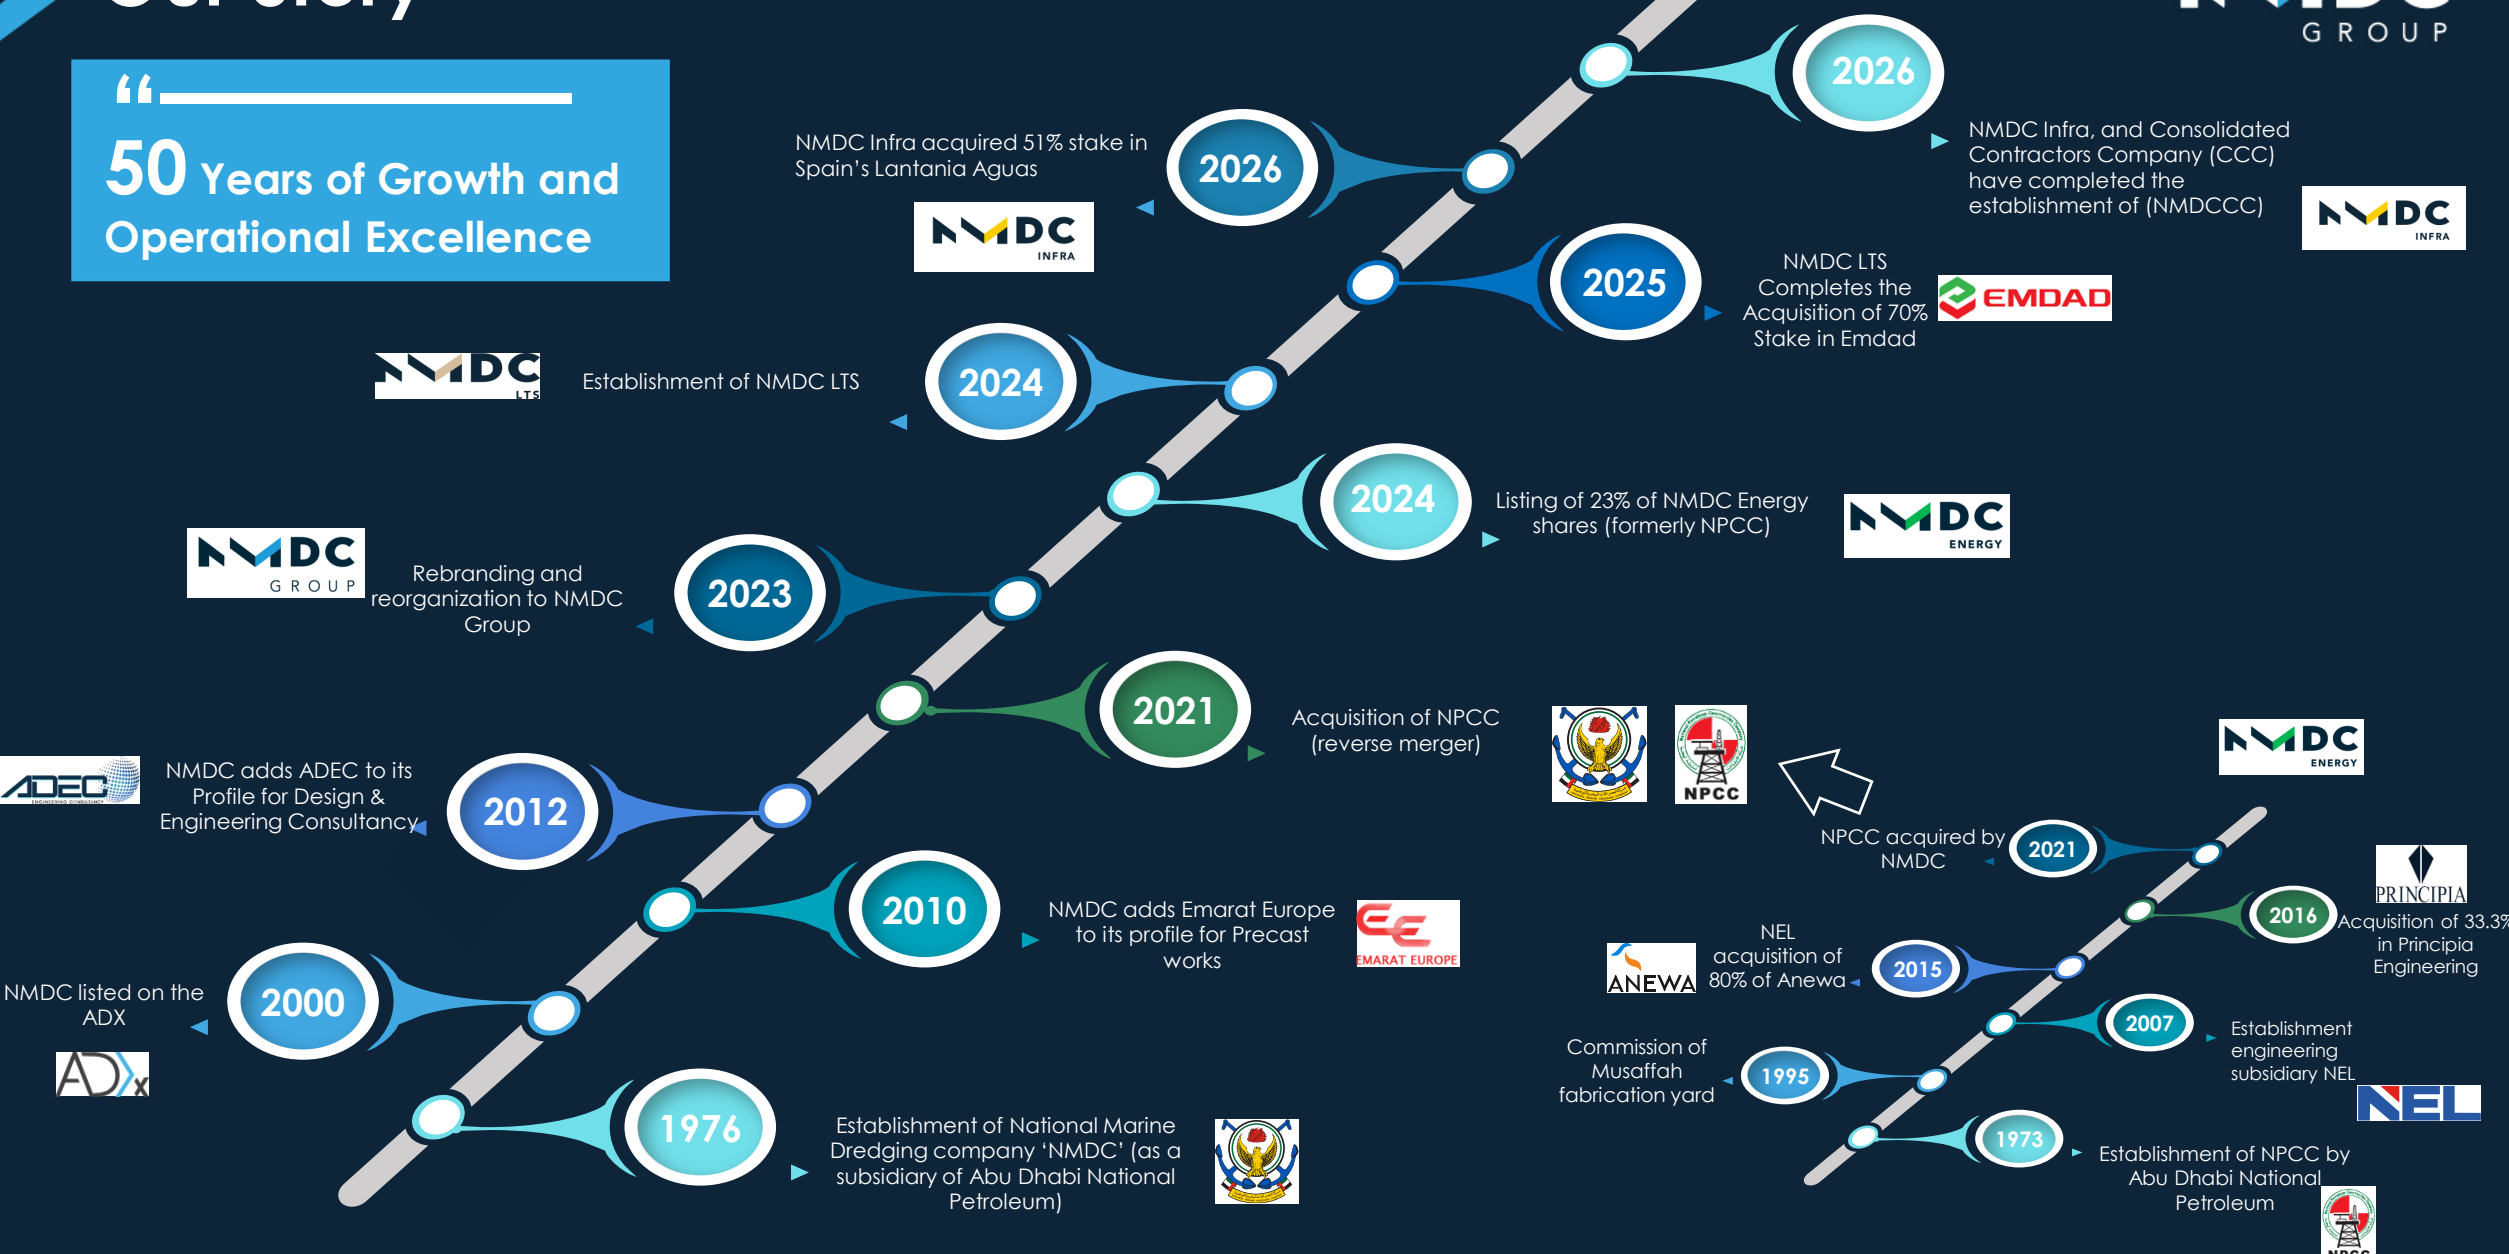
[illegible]

GROUP

“

50 Years of Growth and Operational Excellence

2026

NMDC Infra, and Consolidated Contractors Company (CCC) have completed the establishment of (NMDCCC)

NMDC INFRA

NMDC Infra acquired 51% stake in Spain's Lantania Aguas

NMDC INFRA

2026

2025

NMDC LTS Completes the Acquisition of 70% Stake in Emdad

EMDAD

NMDC LTS

Establishment of NMDC LTS

2024

2024

Listing of 23% of NMDC Energy shares (formerly NPCC)

NMDC ENERGY

NMDC GROUP

Rebranding and reorganization to NMDC Group

2023

2021

Acquisition of NPCC (reverse merger)

NPCC

NMDC ENERGY

ADEC

NMDC adds ADEC to its Profile for Design & Engineering Consultancy

2012

NPCC acquired by NMDC

2021

PRINCIPIA

2016

Acquisition of 33.3% in Principia Engineering

2010

NMDC adds Emarat Europe to its profile for Precast works

EMARAT EUROPE

NEL acquisition of 80% of Anewa

ANEWA

2015

NMDC listed on the ADX

2000

ADX

2007

Establishment engineering subsidiary NEL

NEL

Commission of Musaffah fabrication yard

1995

1976

Establishment of National Marine Dredging company 'NMDC' (as a subsidiary of Abu Dhabi National Petroleum)

1973

Establishment of NPCC by Abu Dhabi National Petroleum

NPCC